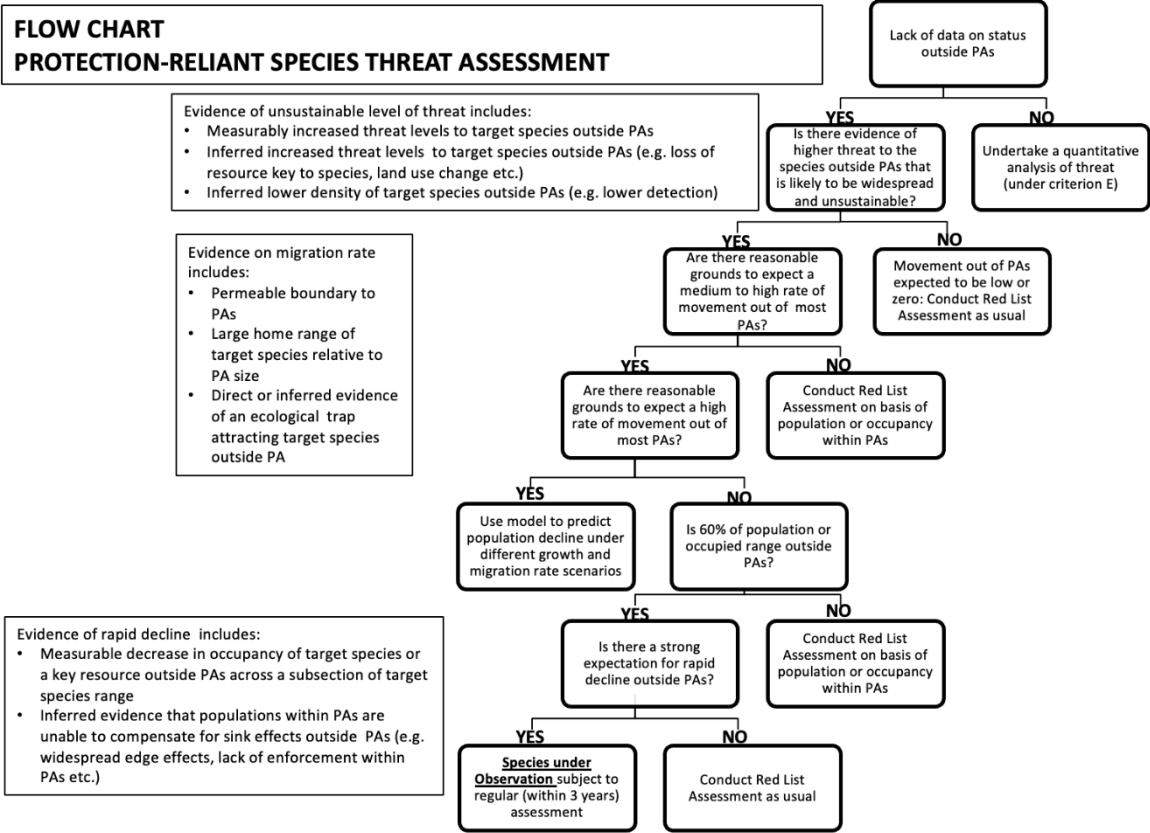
FLOW CHART
PROTECTION-RELIANT SPECIES THREAT ASSESSMENT

Lack of data on status outside PAs

Evidence of unsustainable level of threat includes:
• Measurably increased threat levels to target species outside PAs
• Inferred increased threat levels to target species outside PAs (e.g. loss of resource key to species, land use change etc.)
• Inferred lower density of target species outside PAs (e.g. lower detection)

YES

NO

Is there evidence of higher threat to the species outside PAs that is likely to be widespread and unsustainable?

Undertake a quantitative analysis of threat (under criterion E)

Evidence on migration rate includes:
• Permeable boundary to PAs
• Large home range of target species relative to PA size
• Direct or inferred evidence of an ecological trap attracting target species outside PA

YES

NO

Are there reasonable grounds to expect a medium to high rate of movement out of most PAs?

Movement out of PAs expected to be low or zero: Conduct Red List Assessment as usual

YES

NO

Are there reasonable grounds to expect a high rate of movement out of most PAs?

Conduct Red List Assessment on basis of population or occupancy within PAs

YES

NO

Use model to predict population decline under different growth and migration rate scenarios

Is 60% of population or occupied range outside PAs?

Evidence of rapid decline includes:
• Measurable decrease in occupancy of target species or a key resource outside PAs across a subsection of target species range
• Inferred evidence that populations within PAs are unable to compensate for sink effects outside PAs (e.g. widespread edge effects, lack of enforcement within PAs etc.)

YES

NO

Is there a strong expectation for rapid decline outside PAs?

Conduct Red List Assessment on basis of population or occupancy within PAs

YES

NO

Species under Observation subject to regular (within 3 years) assessment

Conduct Red List Assessment as usual